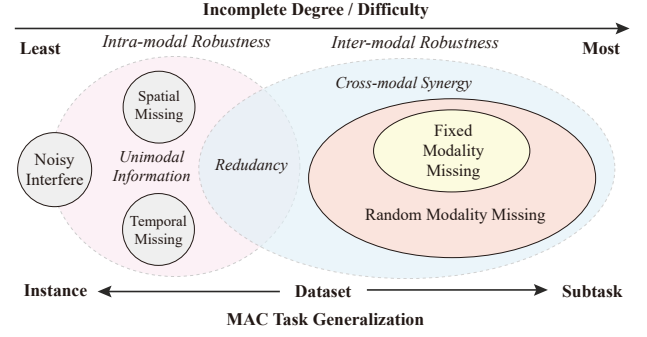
Incomplete Degree / Difficulty

Least

Intra-modal Robustness

Inter-modal Robustness

Most

Cross-modal Synergy

Spatial Missing

Noisy Interfere

Unimodal Information

Redudancy

Fixed Modality Missing

Random Modality Missing

Temporal Missing

Instance

Dataset

Subtask

MAC Task Generalization